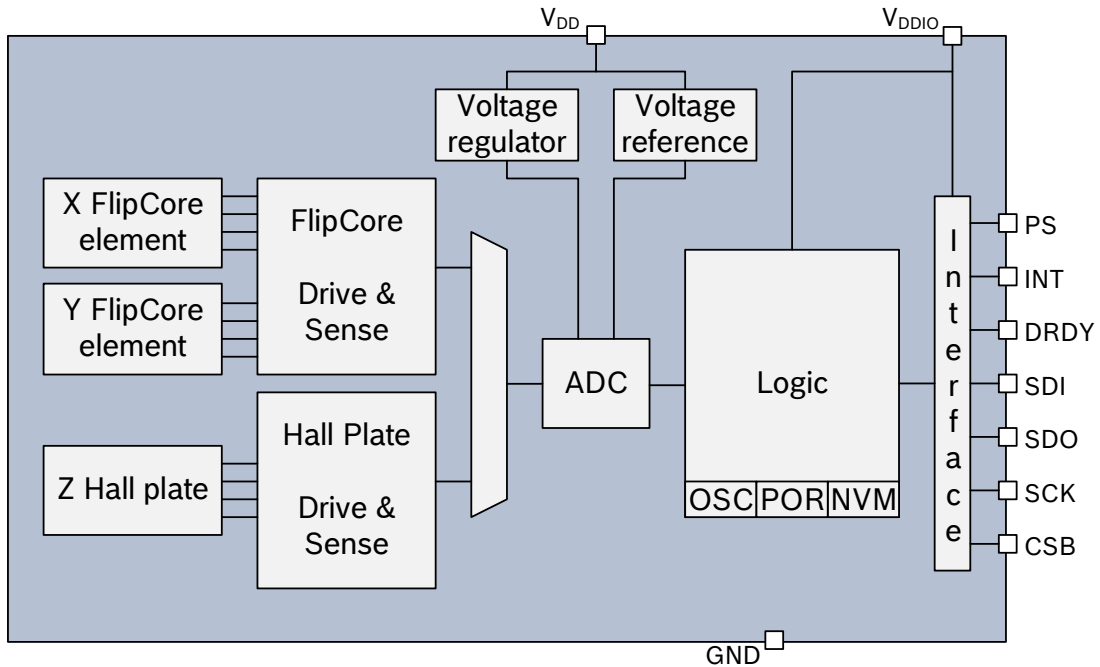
$V_{DD}$

$V_{DDIO}$

Voltage regulator

Voltage reference

X FlipCore element

Y FlipCore element

FlipCore

Drive & Sense

Z Hall plate

Hall Plate

Drive & Sense

ADC

Logic

OSC POR NVM

Interface

PS

INT

DRDY

SDI

SDO

SCK

CSB

GND